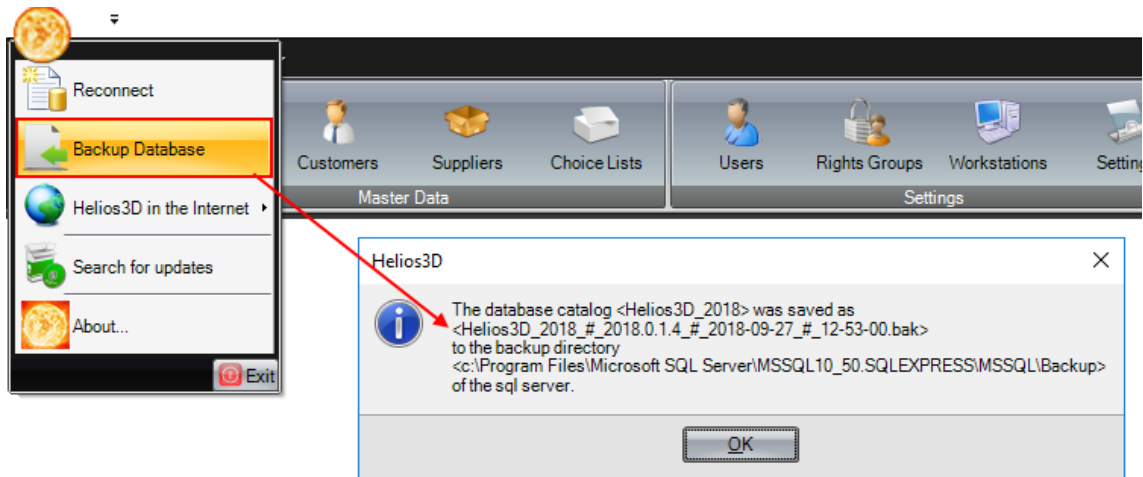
Reconnect
Backup Database
Helios3D in the Internet
Search for updates
About...
Exit

Customers
Suppliers
Choice Lists
Master Data

Users
Rights Groups
Workstations
Setting
Settings

Helios3D

The database catalog <Helios3D_2018> was saved as <Helios3D_2018_#_2018.0.1.4_#_2018-09-27_#_12-53-00.bak> to the backup directory <c:\Program Files\Microsoft SQL Server\MSSQL10_50.SQLEXPRESS\MSSQL\Backup> of the sql server.

OK